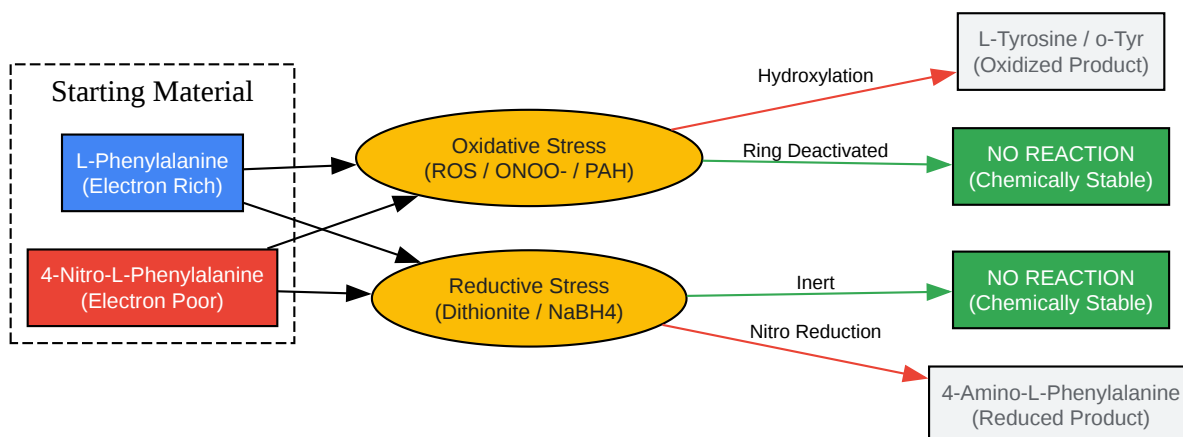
Starting Material

L-Phenylalanine
(Electron Rich)

4-Nitro-L-Phenylalanine
(Electron Poor)

Oxidative Stress
(ROS / ONOO- / PAH)

Reductive Stress
(Dithionite / NaBH4)

Hydroxylation

L-Tyrosine / o-Tyr
(Oxidized Product)

Ring Deactivated

NO REACTION
(Chemically Stable)

Inert

NO REACTION
(Chemically Stable)

Nitro Reduction

4-Amino-L-Phenylalanine
(Reduced Product)